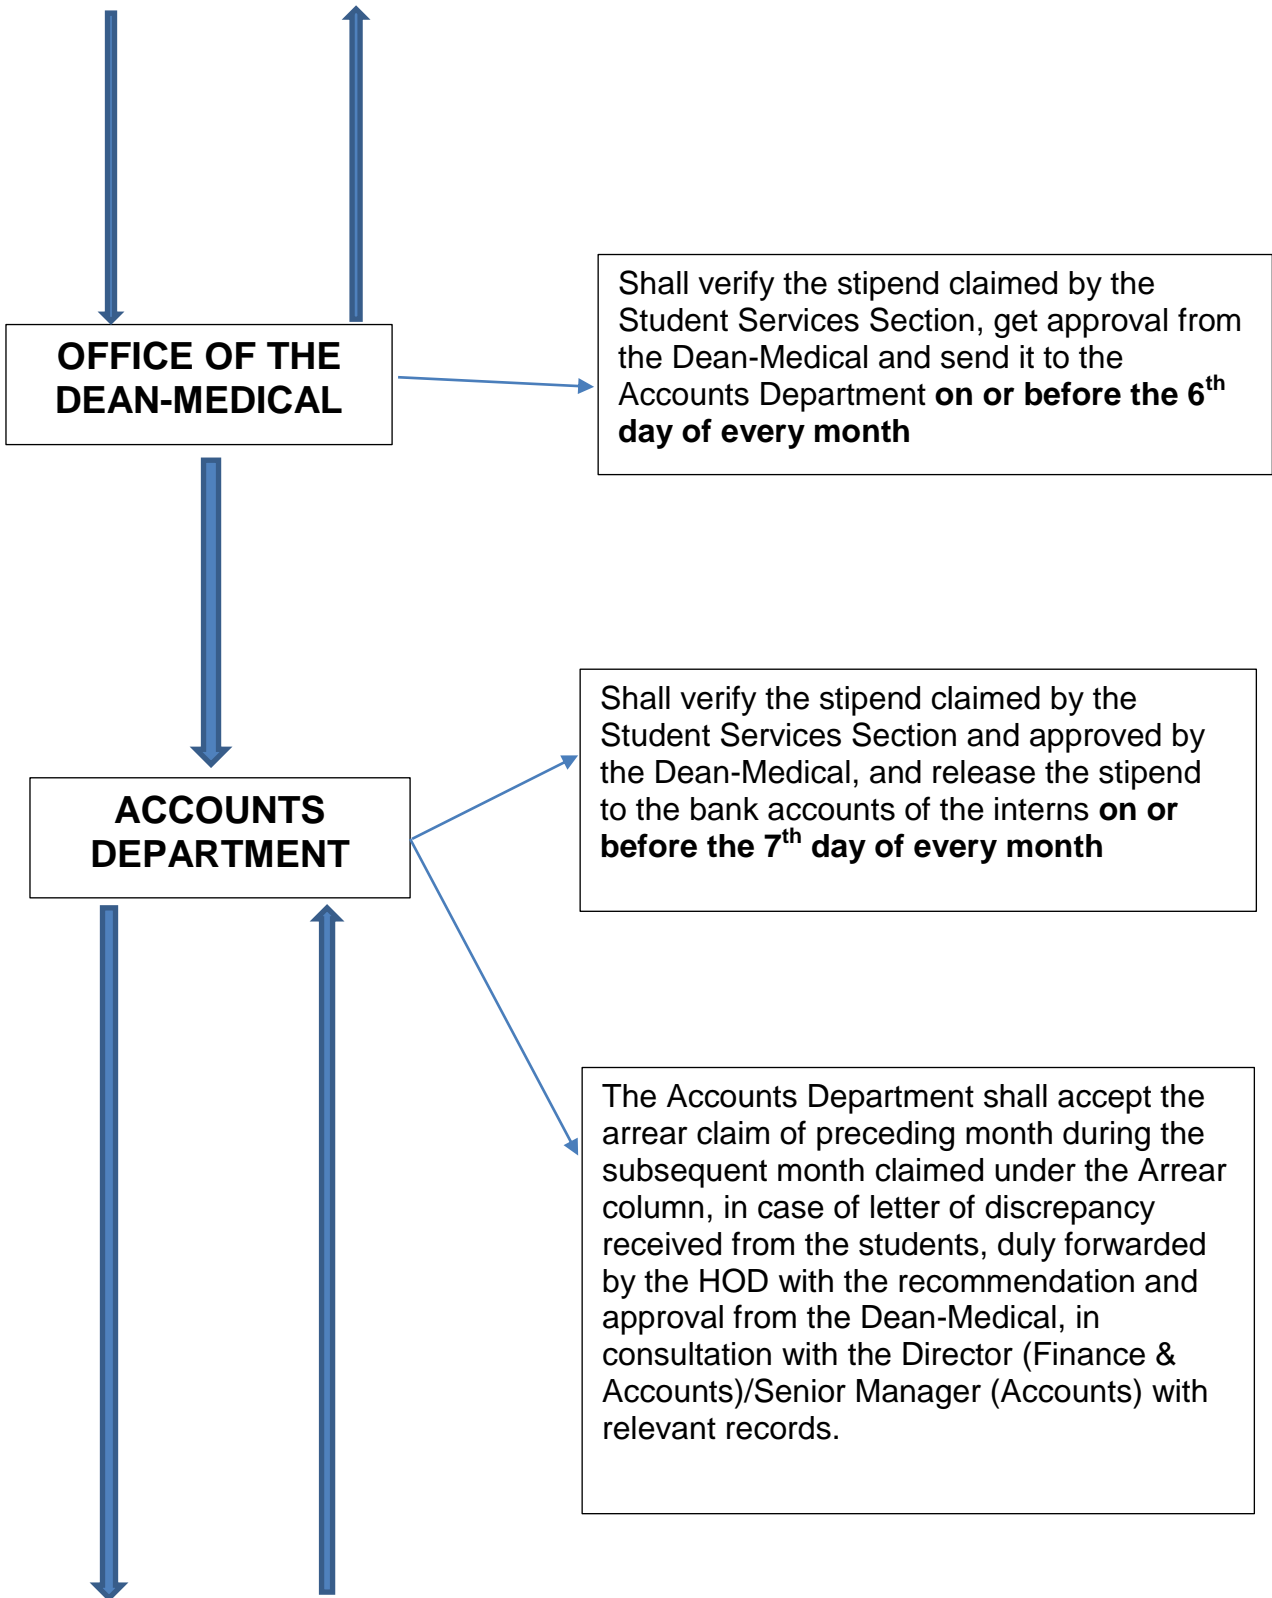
OFFICE OF THE DEAN-MEDICAL

Shall verify the stipend claimed by the Student Services Section, get approval from the Dean-Medical and send it to the Accounts Department on or before the 6$^{th}$ day of every month

ACCOUNTS DEPARTMENT

Shall verify the stipend claimed by the Student Services Section and approved by the Dean-Medical, and release the stipend to the bank accounts of the interns on or before the 7$^{th}$ day of every month

The Accounts Department shall accept the arrear claim of preceding month during the subsequent month claimed under the Arrear column, in case of letter of discrepancy received from the students, duly forwarded by the HOD with the recommendation and approval from the Dean-Medical, in consultation with the Director (Finance & Accounts)/Senior Manager (Accounts) with relevant records.